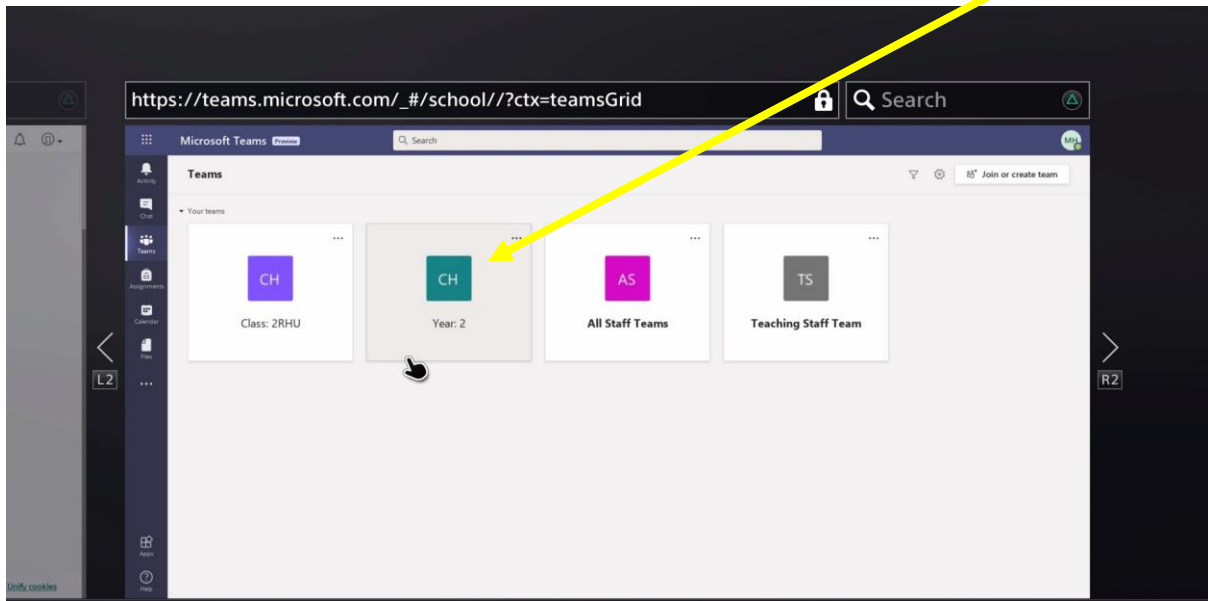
https://teams.microsoft.com/_#/school//?ctx=teamsGrid

Search

Microsoft Teams Preview

Search

MH

Activity

Chat

Teams

Assignments

Calendar

Files

...

Apps

Help

Teams

Join or create team

Your teams

CH
Class: 2RHU

CH
Year: 2

AS
All Staff Teams

TS
Teaching Staff Team

L2

R2

Unify cookies